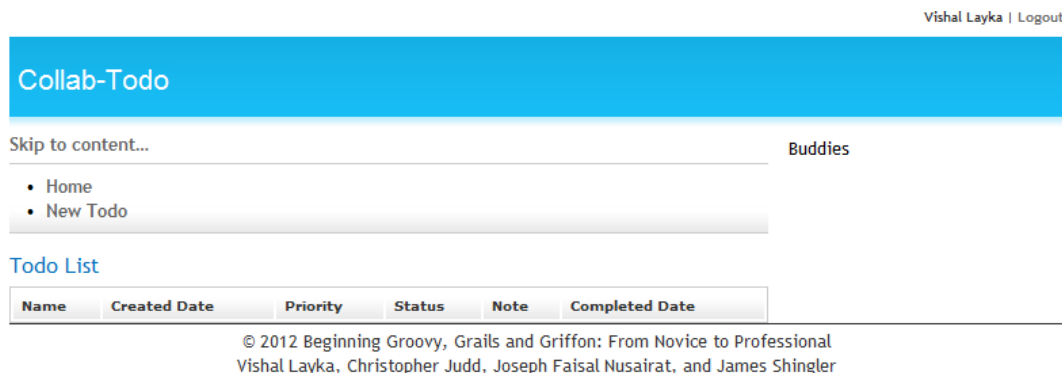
Vishal Layka | Logout

Collab-Todo

Skip to content...

- Home
- New Todo

Buddies

Todo List

| Name | Created Date | Priority | Status | Note | Completed Date |
|---|---|---|---|---|---|

© 2012 Beginning Groovy, Grails and Griffon: From Novice to Professional
Vishal Layka, Christopher Judd, Joseph Faisal Nusairat, and James Shingler